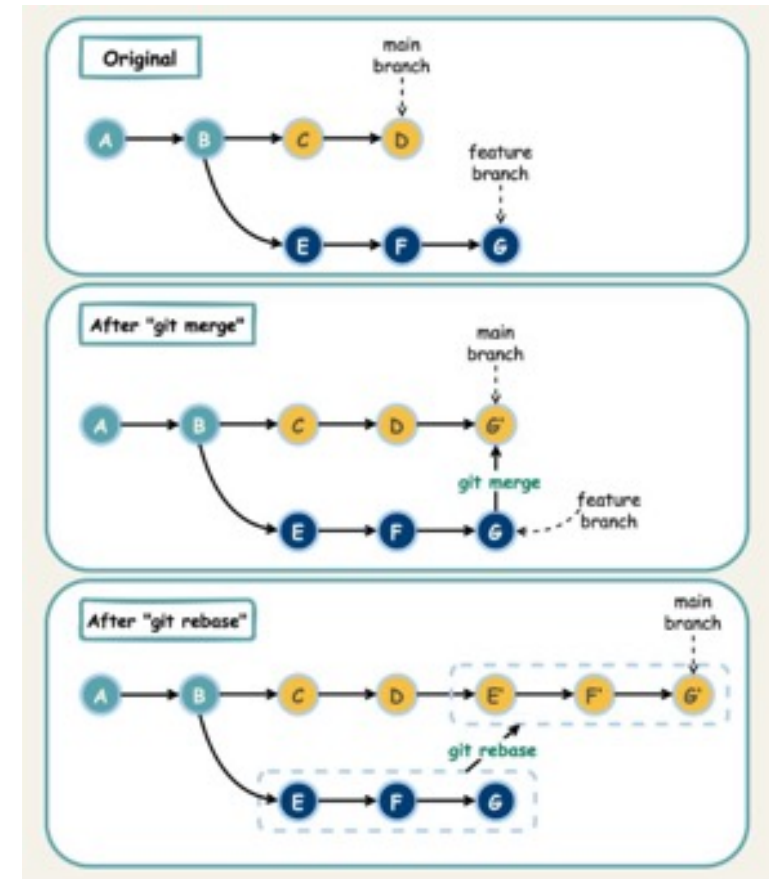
Original

main branch

A B C D

feature branch

E F G

After "git merge"

main branch

A B C D G'

git merge

feature branch

E F G

After "git rebase"

main branch

A B C D E' F' G'

git rebase

E F G